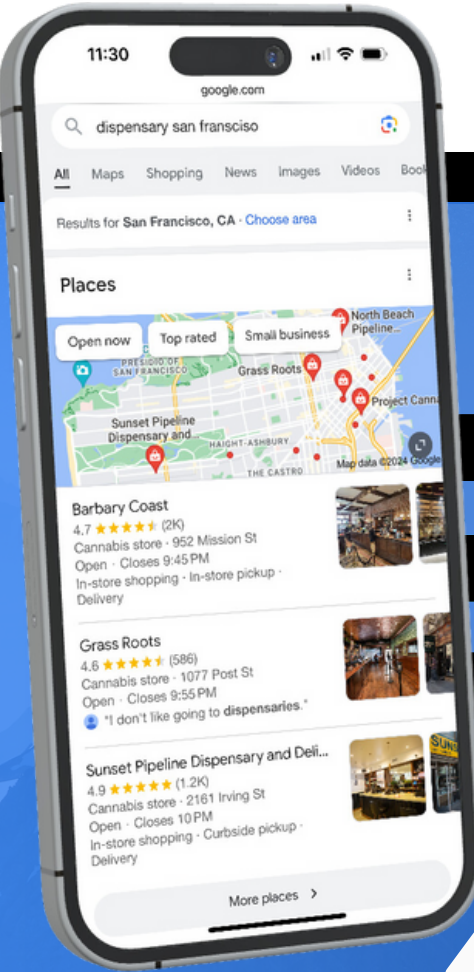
11:30

google.com

dispensary san fransciso

All Maps Shopping News Images Videos Book

Results for San Francisco, CA · Choose area

Places

Open now Top rated Small business

PRESIDIO OF SAN FRANCISCO

North Beach Pipeline...

Grass Roots

Project Cann

Sunset Pipeline Dispensary and...

HAIGHT-ASHBURY

THE CASTRO

Map data ©2024 Google

Barbary Coast
4.7 ★★★★★ (2K)
Cannabis store · 952 Mission St
Open · Closes 9:45 PM
In-store shopping · In-store pickup · Delivery

Grass Roots
4.6 ★★★★★ (586)
Cannabis store · 1077 Post St
Open · Closes 9:55 PM
"I don't like going to dispensaries."

Sunset Pipeline Dispensary and Deli...
4.9 ★★★★★ (1.2K)
Cannabis store · 2161 Irving St
Open · Closes 10 PM
In-store shopping · Curbside pickup · Delivery

More places >